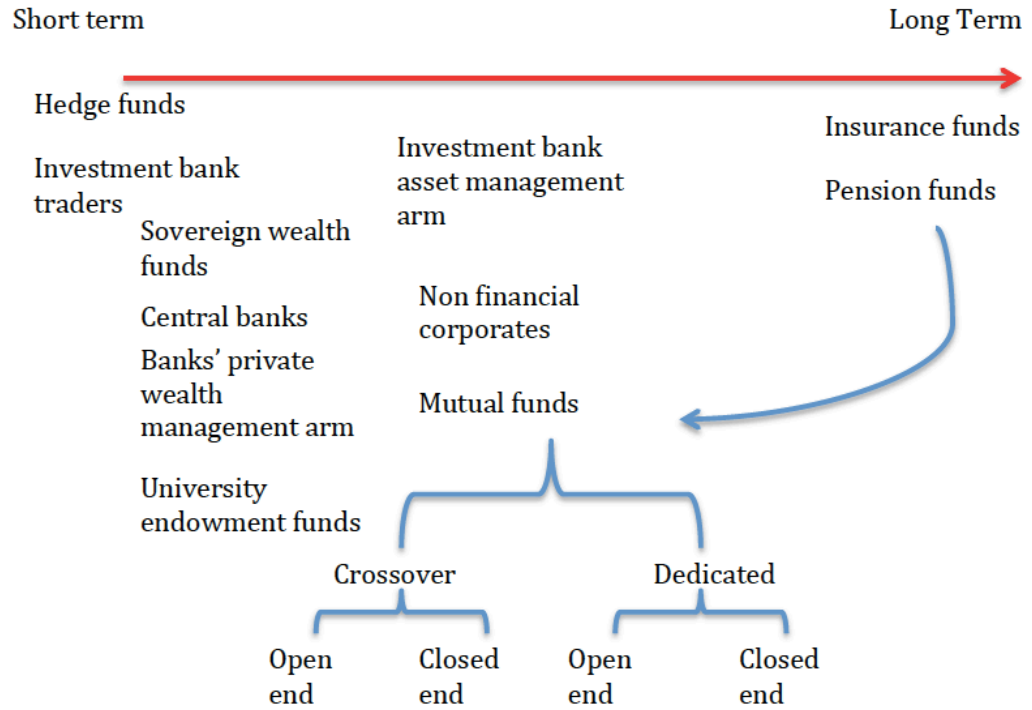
Short term

Long Term

Hedge funds

Investment bank traders

Investment bank asset management arm

Insurance funds

Pension funds

Sovereign wealth funds

Non financial corporates

Central banks

Banks' private wealth management arm

Mutual funds

University endowment funds

Crossover

Dedicated

Open end

Closed end

Open end

Closed end